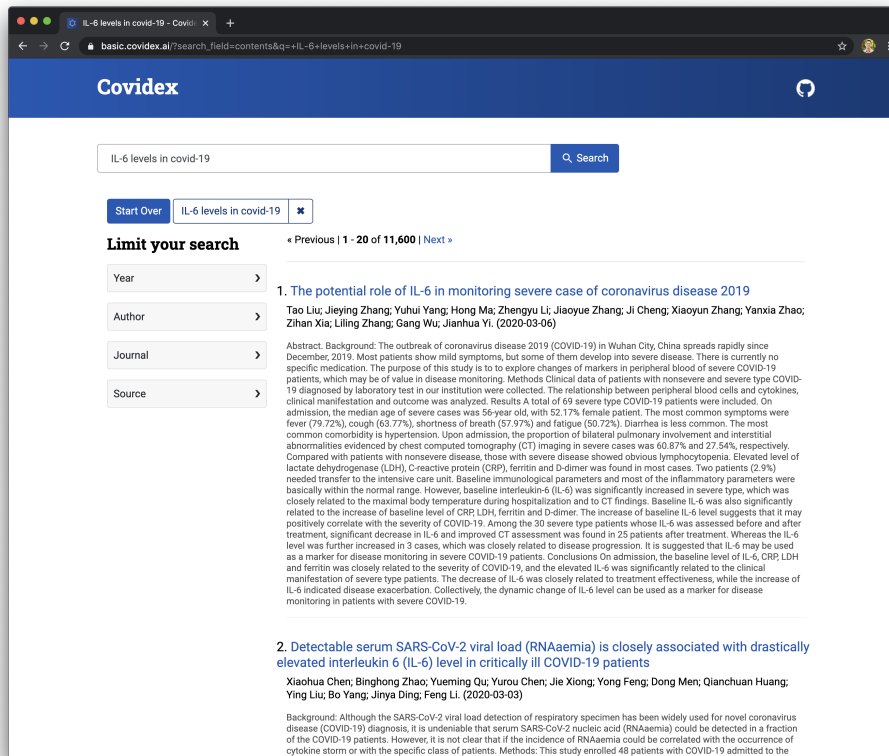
IL-6 levels in covid-19 - Covid ×

basic.covidex.ai/?search_field=contents&q=+IL-6+levels+in+covid-19

Covidex

IL-6 levels in covid-19

Search

Start Over

IL-6 levels in covid-19 ✖

Limit your search

Year

Author

Journal

Source

« Previous | 1 - 20 of 11,600 | Next »

1. The potential role of IL-6 in monitoring severe case of coronavirus disease 2019

Tao Liu; Jieying Zhang; Yuhui Yang; Hong Ma; Zhengyu Li; Jiaoyue Zhang; Ji Cheng; Xiaoyun Zhang; Yanxia Zhao; Zihan Xia; Liling Zhang; Gang Wu; Jianhua Yi. (2020-03-06)

Abstract. Background: The outbreak of coronavirus disease 2019 (COVID-19) in Wuhan City, China spreads rapidly since December, 2019. Most patients show mild symptoms, but some of them develop into severe disease. There is currently no specific medication. The purpose of this study is to to explore changes of markers in peripheral blood of severe COVID-19 patients, which may be of value in disease monitoring. Methods Clinical data of patients with nonsevere and severe type COVID-19 diagnosed by laboratory test in our institution were collected. The relationship between peripheral blood cells and cytokines, clinical manifestation and outcome was analyzed. Results A total of 69 severe type COVID-19 patients were included. On admission, the median age of severe cases was 56-year old, with 52.17% female patient. The most common symptoms were fever (79.72%), cough (63.77%), shortness of breath (57.97%) and fatigue (50.72%). Diarrhea is less common. The most common comorbidity is hypertension. Upon admission, the proportion of bilateral pulmonary involvement and interstitial abnormalities evidenced by chest computed tomography (CT) imaging in severe cases was 60.87% and 27.54%, respectively. Compared with patients with nonsevere disease, those with severe disease showed obvious lymphocytopenia. Elevated level of lactate dehydrogenase (LDH), C-reactive protein (CRP), ferritin and D-dimer was found in most cases. Two patients (2.9%) needed transfer to the intensive care unit. Baseline immunological parameters and most of the inflammatory parameters were basically within the normal range. However, baseline interleukin-6 (IL-6) was significantly increased in severe type, which was closely related to the maximal body temperature during hospitalization and to CT findings. Baseline IL-6 was also significantly related to the increase of baseline level of CRP, LDH, ferritin and D-dimer. The increase of baseline IL-6 level suggests that it may positively correlate with the severity of COVID-19. Among the 30 severe type patients whose IL-6 was assessed before and after treatment, significant decrease in IL-6 and improved CT assessment was found in 25 patients after treatment. Whereas the IL-6 level was further increased in 3 cases, which was closely related to disease progression. It is suggested that IL-6 may be used as a marker for disease monitoring in severe COVID-19 patients. Conclusions On admission, the baseline level of IL-6, CRP, LDH and ferritin was closely related to the severity of COVID-19, and the elevated IL-6 was significantly related to the clinical manifestation of severe type patients. The decrease of IL-6 was closely related to treatment effectiveness, while the increase of IL-6 indicated disease exacerbation. Collectively, the dynamic change of IL-6 level can be used as a marker for disease monitoring in patients with severe COVID-19.

2. Detectable serum SARS-CoV-2 viral load (RNAaemia) is closely associated with drastically elevated interleukin 6 (IL-6) level in critically ill COVID-19 patients

Xiaohua Chen; Binghong Zhao; Yueming Qu; Yurou Chen; Jie Xiong; Yong Feng; Dong Men; Qianchuan Huang; Ying Liu; Bo Yang; Jinya Ding; Feng Li. (2020-03-03)

Background: Although the SARS-CoV-2 viral load detection of respiratory specimen has been widely used for novel coronavirus disease (COVID-19) diagnosis, it is undeniable that serum SARS-CoV-2 nucleic acid (RNAaemia) could be detected in a fraction of the COVID-19 patients. However, it is not clear that if the incidence of RNAaemia could be correlated with the occurrence of cytokine storm or with the specific class of patients. Methods: This study enrolled 48 patients with COVID-19 admitted to the